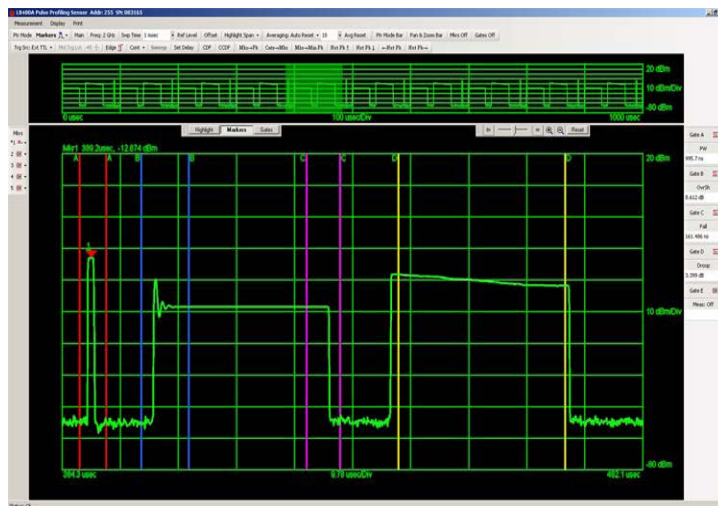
LB480A Pulse Profiling Sensor Addr: 255 SN 083165

Measurement Display Print

Pk Mode Markers Main Freq: 2 GHz Swp Time: 1 nsec Ref Level Offset Highlight Span Averaging: Auto Reset 10 Avg Reset Pk Mode Bar Pan & Zoom Bar Mkrs Off Gates Off

Trig Src: Ext TTL Edge Cont Sweep Set Delay CDF CCDF Mkr→Pk Gate→Mkr Mkr→Min Pk Nxt Pk ↑ Nxt Pk ↓ ←Nxt Pk Nxt Pk→

20 dBm
10 dBm/Div
-80 dBm
0 usec
100 usec/Div
1000 usec

Highlight Markers Gates

Reset

Mkrs
1
2
3
4
5

Mkr1 390.2usec, -12.874 dBm

A A B B C C D D

20 dBm
10 dBm/Div
-80 dBm
384.3 usec
8.78 usec/Div
402.1 usec

Gate A
PW
995.7 ns
Gate B
OvrSh
8.612 dB
Gate C
Fall
161.486 ns
Gate D
Droop
3.399 dB
Gate E
Meas: Off